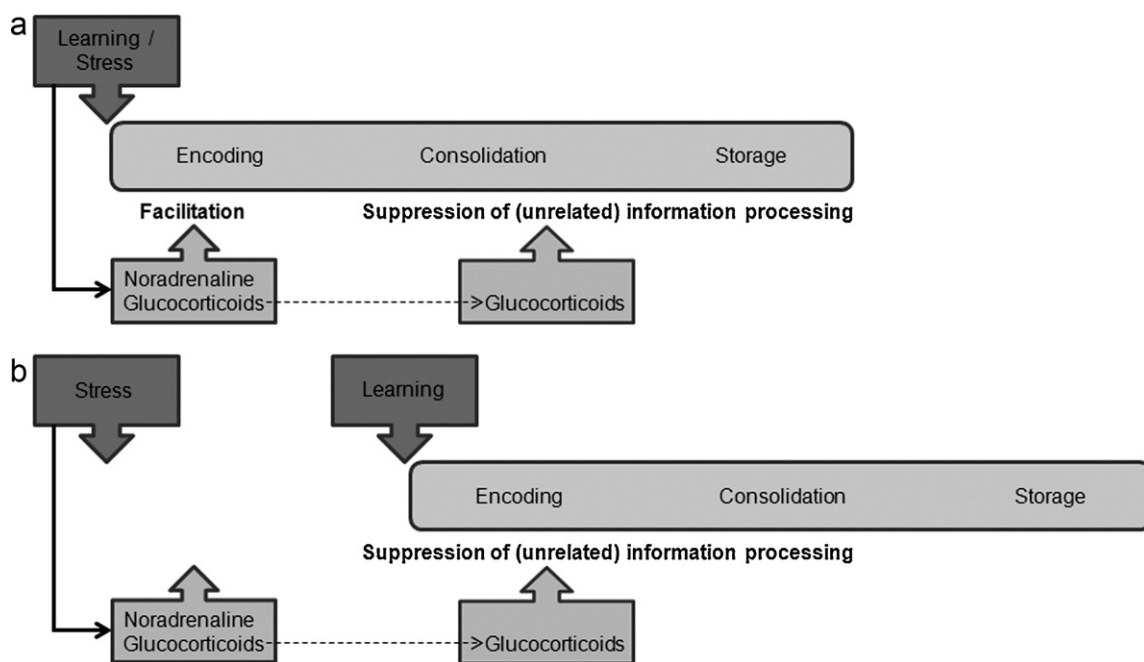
a

Learning / Stress

Encoding

Consolidation

Storage

Facilitation

Suppression of (unrelated) information processing

Noradrenaline Glucocorticoids

Glucocorticoids

b

Stress

Learning

Encoding

Consolidation

Storage

Suppression of (unrelated) information processing

Noradrenaline Glucocorticoids

Glucocorticoids